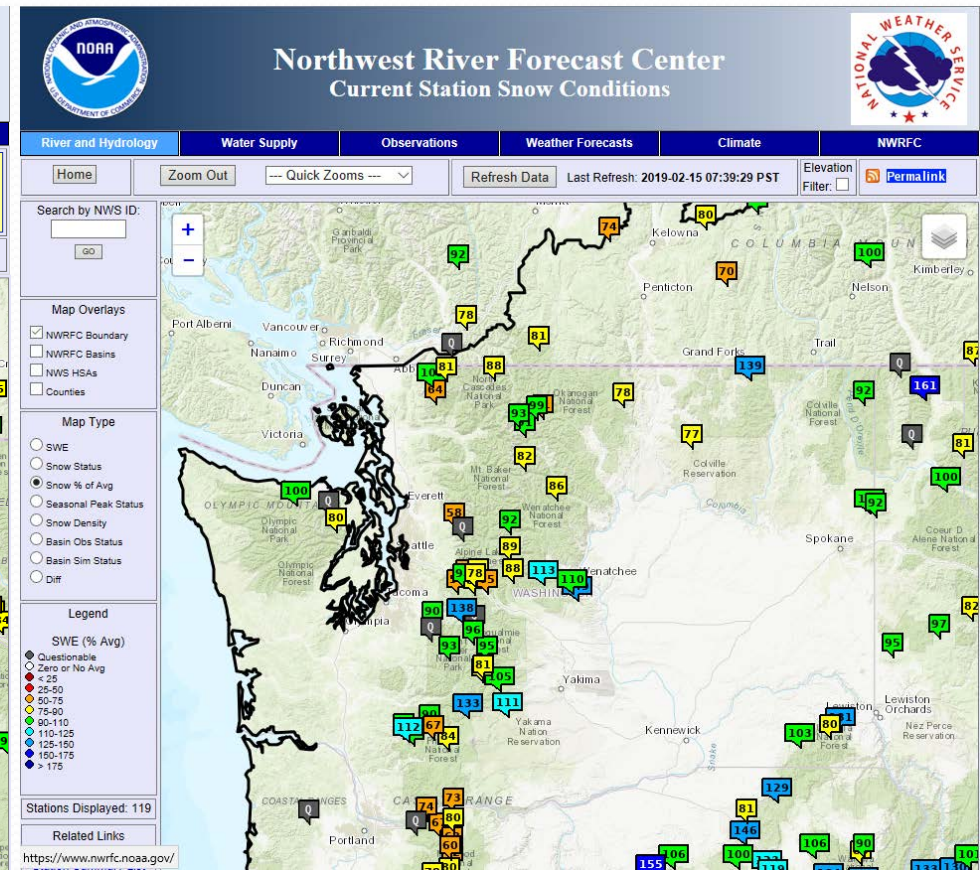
NOAA
Northwest River Forecast Center
Current Station Snow Conditions
NATIONAL WEATHER SERVICE

River and Hydrology | Water Supply | Observations | Weather Forecasts | Climate | NWRFC

Home
Zoom Out
--- Quick Zooms ---
Refresh Data
Last Refresh: 2019-02-15 07:39:29 PST
Elevation Filter:
Permalink

Search by NWS ID:
GO

Map Overlays
NWRFC Boundary
NWRFC Basins
NWS HSAs
Counties

Map Type
SWE
Snow Status
Snow % of Avg
Seasonal Peak Status
Snow Density
Basin Obs Status
Basin Sim Status
Diff

Legend
SWE (% Avg)
Questionable
Zero or No Avg
< 25
25-50
50-75
75-90
90-110
110-125
125-150
150-175
> 175

Stations Displayed: 119

Related Links

https://www.nwrfc.noaa.gov/

+
−
Kelowna
COLUMBIA
Kimberley
Penticton
Nelson
Port Alberni
Vancouver
Richmond
Nanaimo
Surrey
Grand Forks
Trail
Duncan
Victoria
Colville National Forest
Colville Reservation
Everett
Olympic National Park
Olympic National Forest
Spokane
Coeur D'Alene National Forest
Wenatchee
Tacoma
Yakima
Lewiston
Orchards
Kennewick
Yakama Nation Reservation
Nez Perce Reservation
Portland
COASTAL RANGE
Okanogan National Forest
Mt. Baker National Forest
Wenatchee National Forest
92
74
80
100
70
78
81
Q
88
81
10
84
139
92
161
Q
87
78
93
99
Q
81
77
82
86
100
92
81
100
Q
80
58
92
89
113
88
110
78
138
90
Q
96
93
95
81
105
133
111
112
67
84
103
80
90
129
74
73
Q
80
146
106
90
60
155
106
100
133
97
95
82